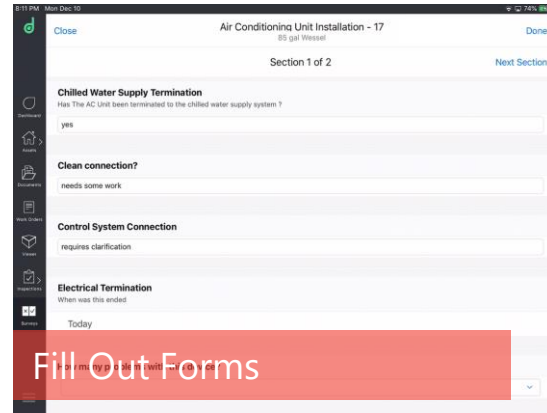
8:11 PM Mon Dec 10

74%

d

Close

Air Conditioning Unit Installation - 17

85 gal Wessel

Done

Section 1 of 2

Next Section

Dashboard

Assets

Documents

Work Orders

Views

Inspections

Surveys

Chilled Water Supply Termination

Has The AC Unit been terminated to the chilled water supply system ?

yes

Clean connection?

needs some work

Control System Connection

requires clarification

Electrical Termination

When was this ended

Today

Fill Out Forms

How many problem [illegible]